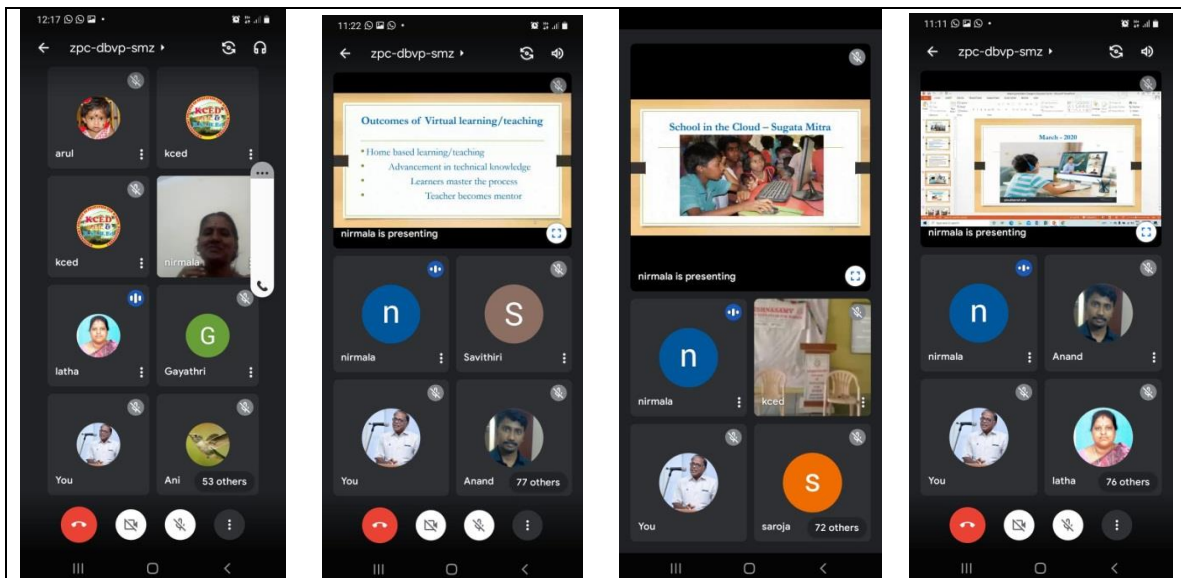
12:17

zpc-dbvp-smz

arul

kced

kced

nirmala

latha

G

Gayathri

You

Ani

53 others

11:22

zpc-dbvp-smz

Outcomes of Virtual learning/teaching

• Home based learning/teaching
• Advancement in technical knowledge
• Learners master the process
• Teacher becomes mentor

nirmala is presenting

n

nirmala

S

Savithiri

You

Anand

77 others

School in the Cloud – Sugata Mitra

nirmala is presenting

n

nirmala

kced

You

S

saroja

72 others

11:11

zpc-dbvp-smz

March - 2020

nirmala is presenting

n

nirmala

Anand

You

latha

76 others